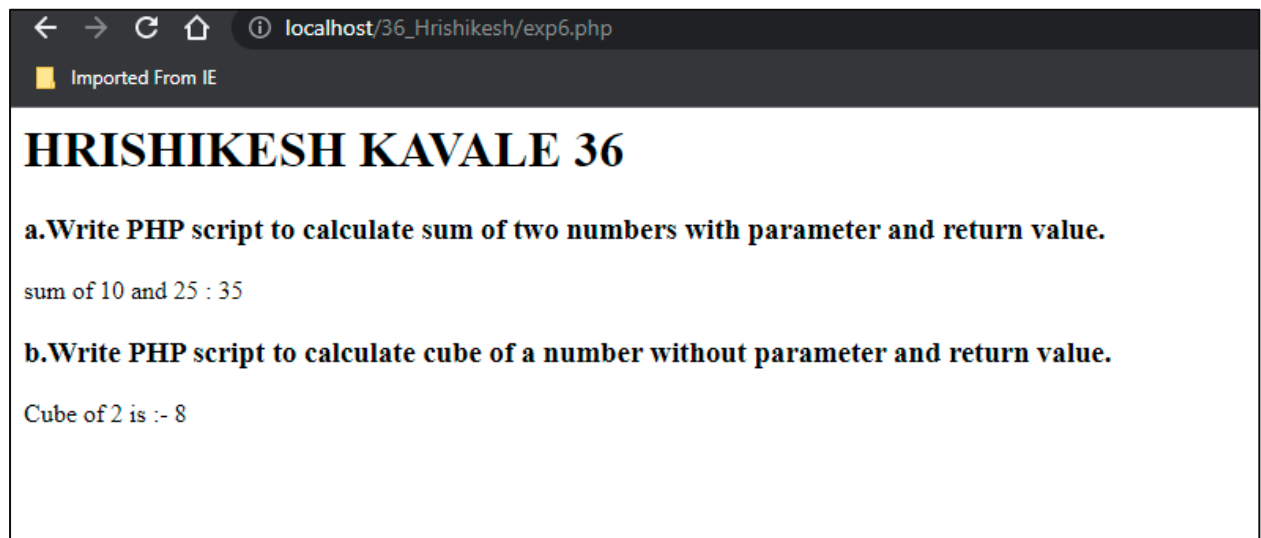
localhost/36_Hrishikesh/exp6.php

Imported From IE

HRISHIKESH KAVALE 36

a.Write PHP script to calculate sum of two numbers with parameter and return value.

sum of 10 and 25 : 35

b.Write PHP script to calculate cube of a number without parameter and return value.

Cube of 2 is :- 8